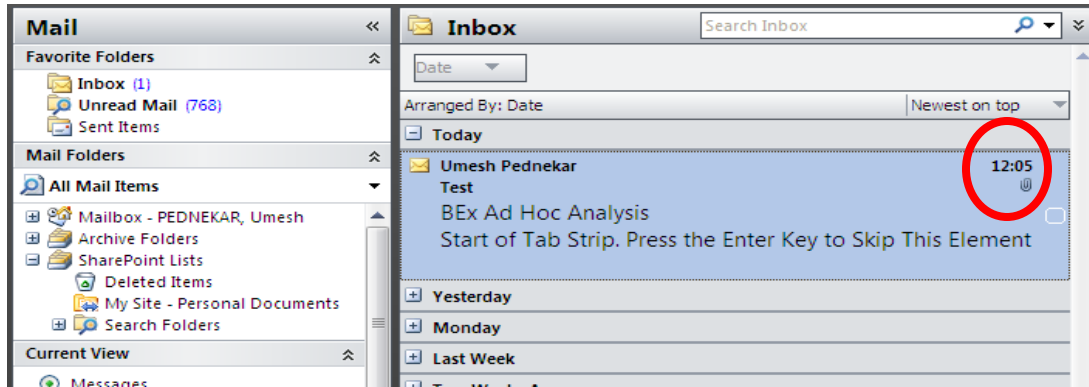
Mail «

Favorite Folders

Inbox (1)
Unread Mail (768)
Sent Items

Mail Folders

All Mail Items

Mailbox - PEDNEKAR, Umesh
Archive Folders
SharePoint Lists
Deleted Items
My Site - Personal Documents
Search Folders

Current View

Messages

Inbox

Search Inbox

Date

Arranged By: Date

Newest on top

Today

Umesh Pednekar
Test
BEx Ad Hoc Analysis
Start of Tab Strip. Press the Enter Key to Skip This Element

12:05

Yesterday

Monday

Last Week

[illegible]